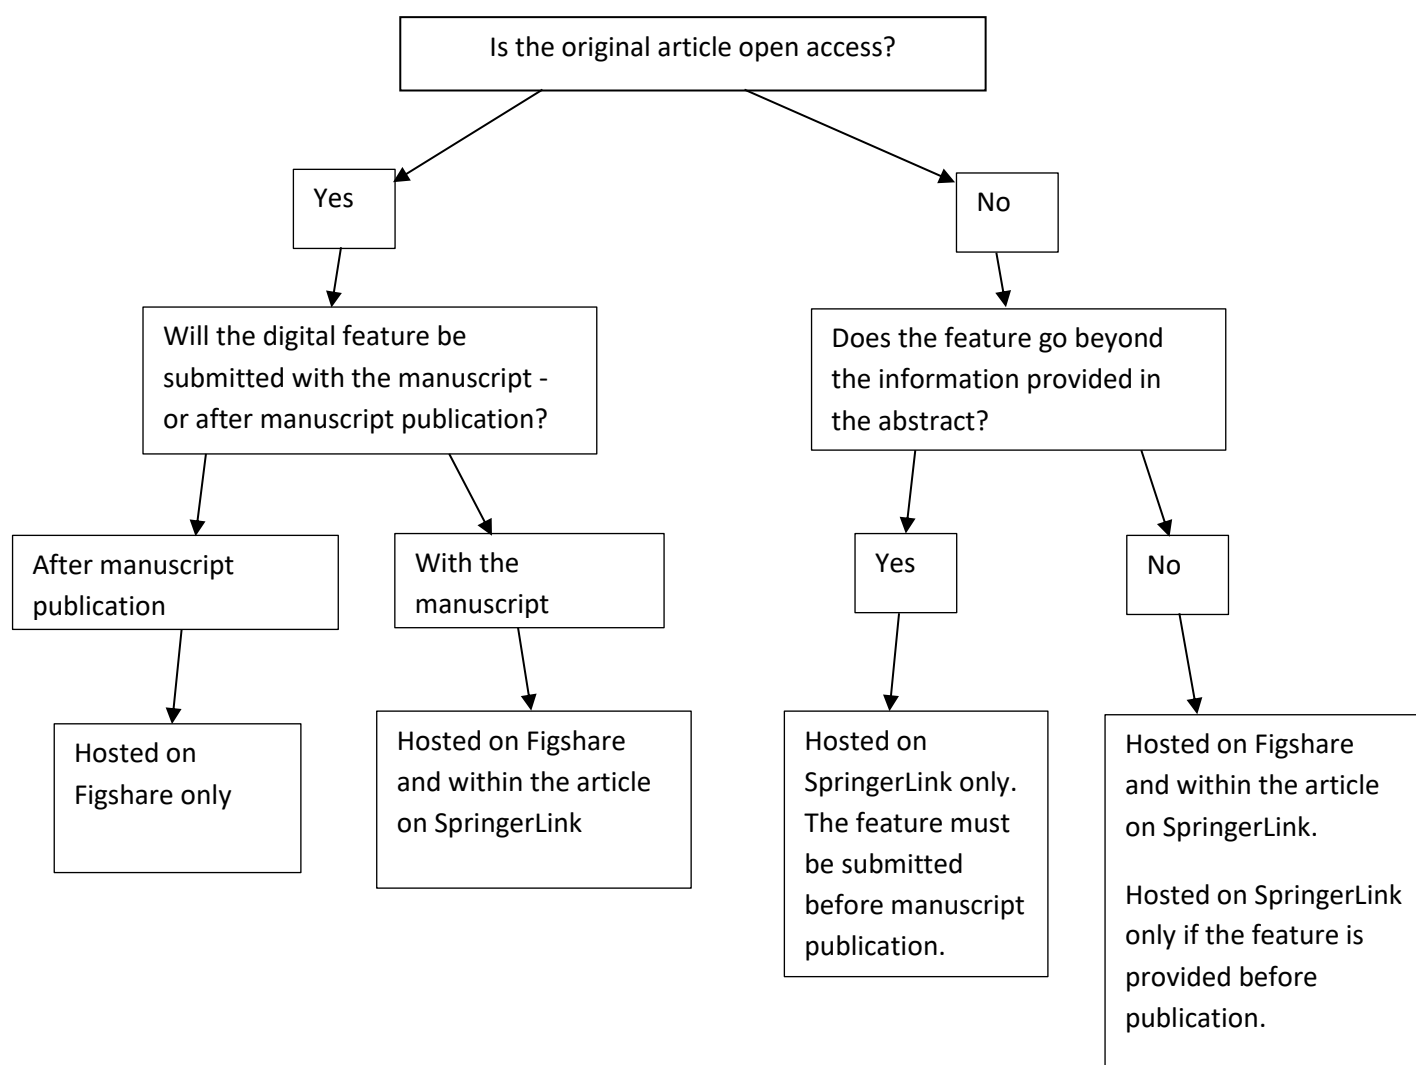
Is the original article open access?

Yes

No

Will the digital feature be submitted with the manuscript - or after manuscript publication?

Does the feature go beyond the information provided in the abstract?

After manuscript publication

With the manuscript

Yes

No

Hosted on Figshare only

Hosted on Figshare and within the article on SpringerLink

Hosted on SpringerLink only. The feature must be submitted before manuscript publication.

Hosted on Figshare and within the article on SpringerLink.

Hosted on SpringerLink only if the feature is provided before publication.